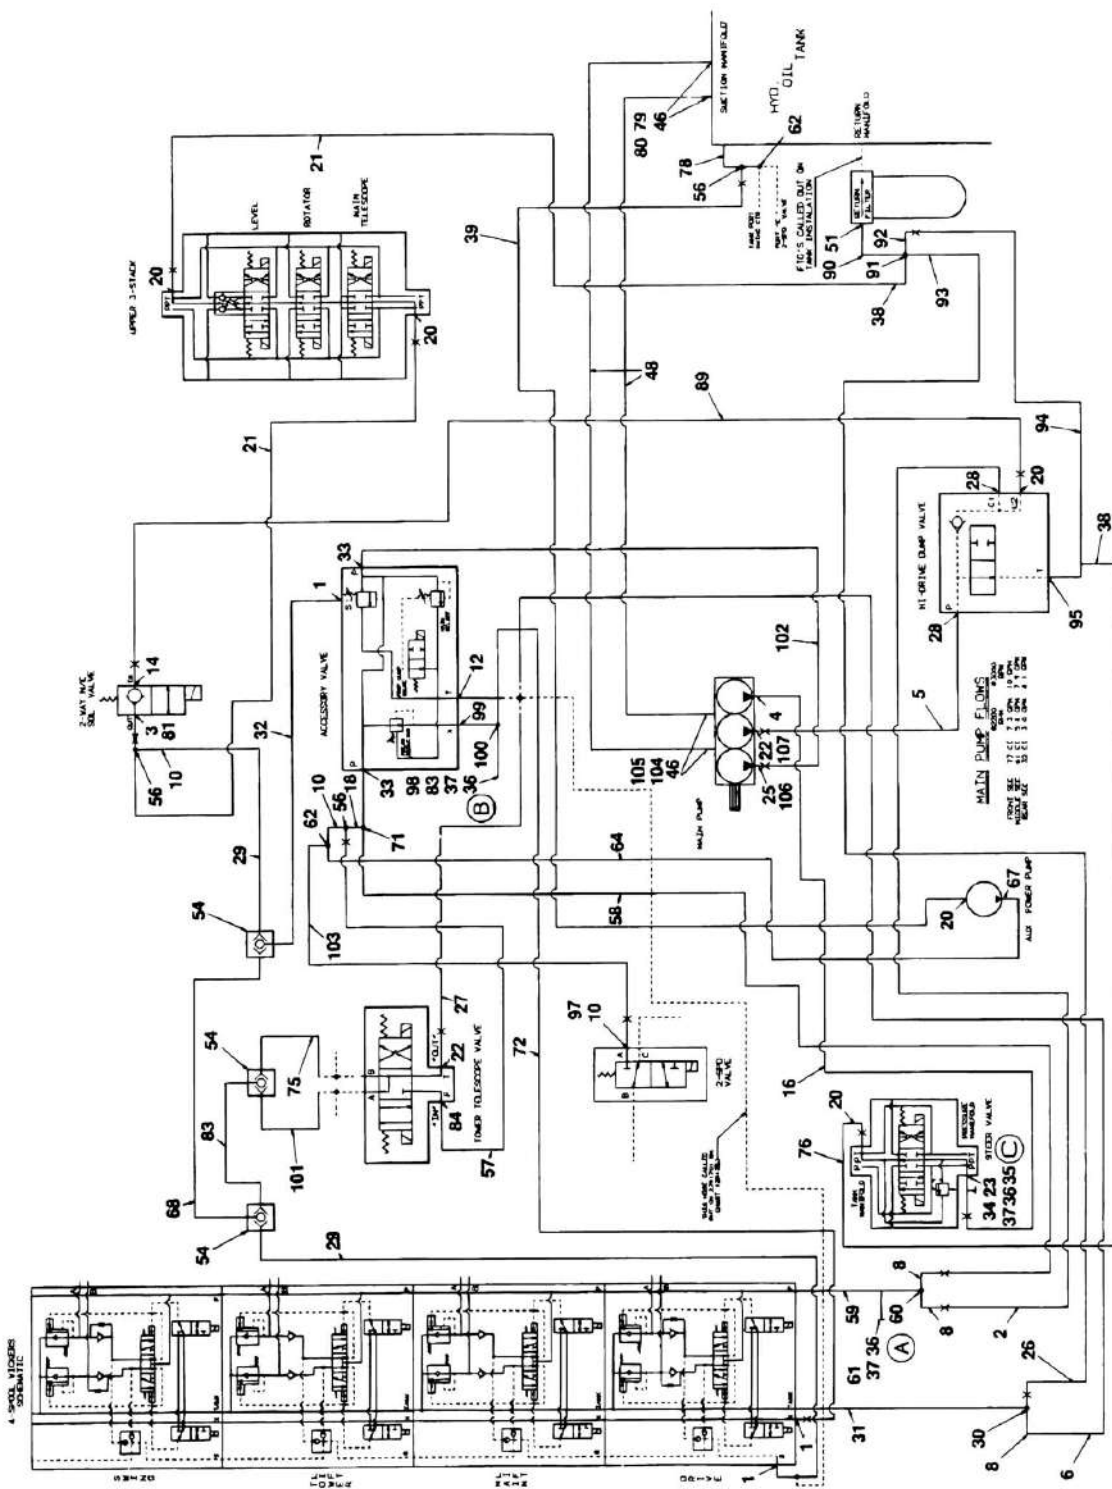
4-SPOOL VICKERS SCHEMATIC

SWING
TOWER LIFT
MAIN LIFT
DRIVE

1
1
31
61
37 36
A
59
60
8
8
2
26
30
8
6

29
54
68
83
54
75
101
29
54
103
62
10
56
18
71
32
10
56
81
3
14
2-WAY N/C SOL VALVE
21
21
20
20
UPPER 3-STACK
LEVEL
ROTATOR
MAIN TELESCOPE

TOWER TELESCOPE VALVE
"IN"
"OUT"
84
22
27
57
72
97
10
2-SPD VALVE
TANK HOSE CALLED OUT ON CHASSIS INSTALLATION

ACCESSORY VALVE
1
33
33
98
83
37
36
100
99
12
B

MAIN PUMP
105
104
46
22
4
25
106
107
102
64
58
16
5

MAIN PUMP FLOWS
FRONT SEC
MIDDLE SEC
REAR SEC

20
67
AUX POWER PUMP

76
20
34 23
373635
C
STEER VALVE

HI-DRIVE DUMP VALVE
28
28
20
95
38
94
89
48
39
93
38
90 51
91
92
RETURN FILTER
FITTINGS CALLED OUT ON TANK INSTALLATION
56
78
62
80 79
46
SUCTION MANIFOLD
HYD OIL TANK
RETURN MANIFOLD